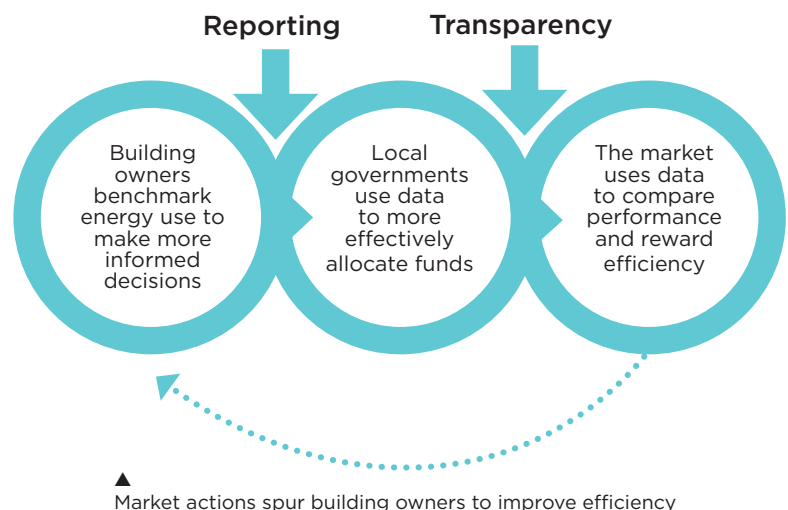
Reporting

Transparency

Building owners benchmark energy use to make more informed decisions

Local governments use data to more effectively allocate funds

The market uses data to compare performance and reward efficiency

▲
Market actions spur building owners to improve efficiency